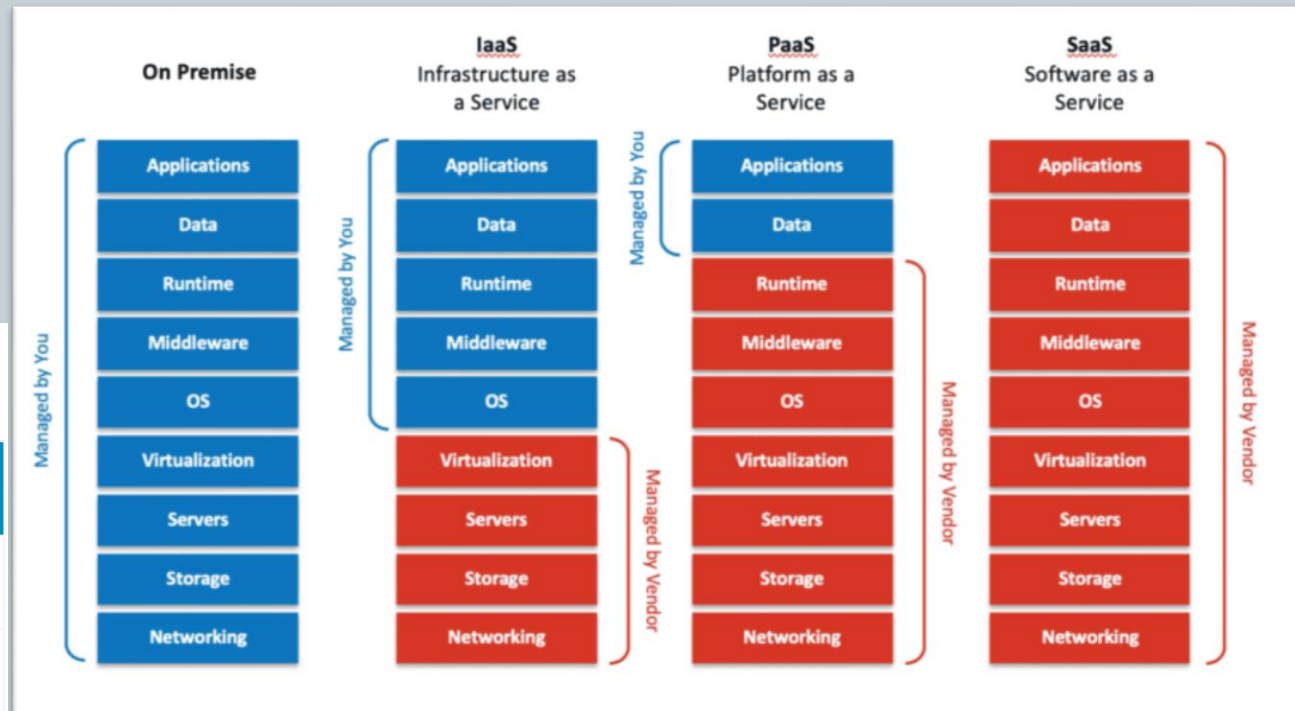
On Premise

Managed by You

Applications
Data
Runtime
Middleware
OS
Virtualization
Servers
Storage
Networking

IaaS
Infrastructure as a Service

Managed by You

Applications
Data
Runtime
Middleware
OS
Virtualization
Servers
Storage
Networking

Managed by Vendor

PaaS
Platform as a Service

Managed by You

Applications
Data
Runtime
Middleware
OS
Virtualization
Servers
Storage
Networking

Managed by Vendor

SaaS
Software as a Service

Applications
Data
Runtime
Middleware
OS
Virtualization
Servers
Storage
Networking

Managed by Vendor